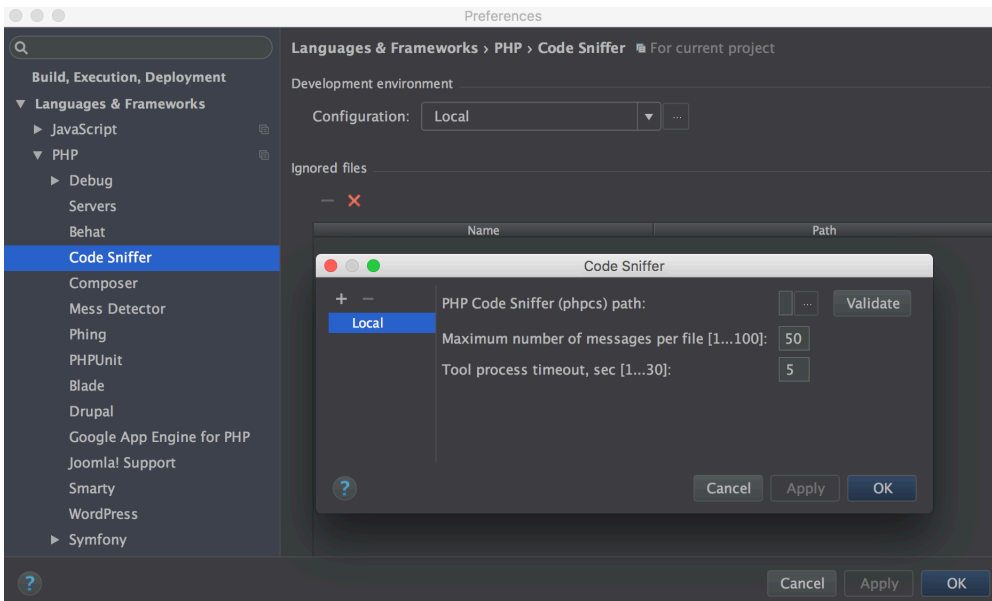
Preferences

Build, Execution, Deployment
▼ Languages & Frameworks
► JavaScript
▼ PHP
► Debug
Servers
Behat
Code Sniffer
Composer
Mess Detector
Phing
PHPUnit
Blade
Drupal
Google App Engine for PHP
Joomla! Support
Smarty
WordPress
► Symfony

Languages & Frameworks › PHP › Code Sniffer For current project

Development environment

Configuration: Local

Ignored files

| Name | Path |
|---|---|

Code Sniffer

+ −
Local

PHP Code Sniffer (phpcs) path: ... Validate

Maximum number of messages per file [1...100]: 50

Tool process timeout, sec [1...30]: 5

?

Cancel Apply OK

?

Cancel Apply OK